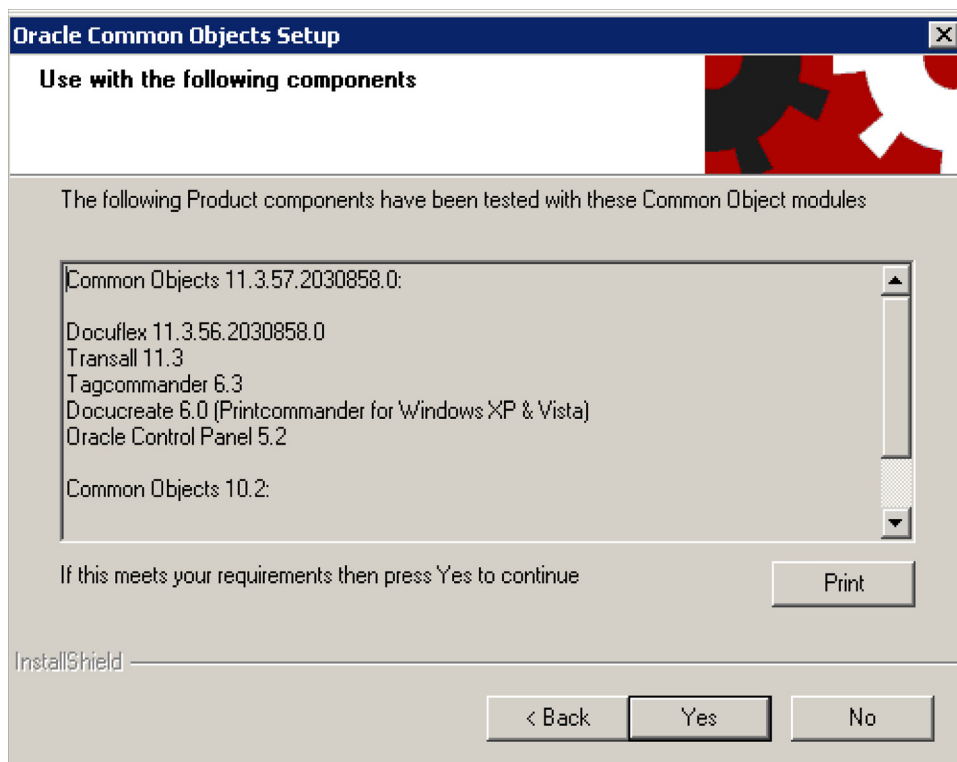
Oracle Common Objects Setup

Use with the following components

The following Product components have been tested with these Common Object modules

Common Objects 11.3.57.2030858.0:

Docuflex 11.3.56.2030858.0
Transall 11.3
Tagcommander 6.3
Docucreate 6.0 (Printcommander for Windows XP & Vista)
Oracle Control Panel 5.2

Common Objects 10.2:

If this meets your requirements then press Yes to continue

Print

InstallShield

< Back

Yes

No